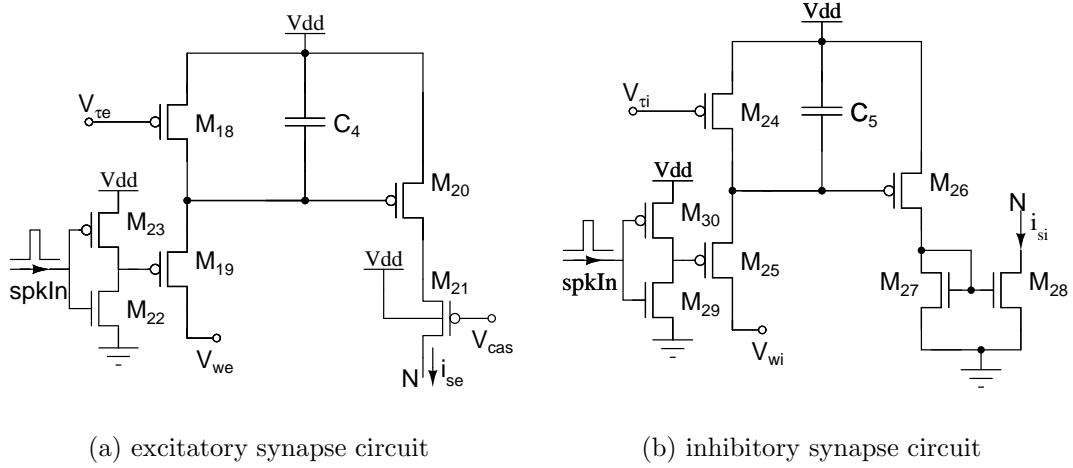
Vdd

$V_{\tau e}$

$M_{18}$

$C_4$

Vdd

$M_{23}$

$M_{20}$

$M_{19}$

Vdd

$M_{21}$

spkIn

$M_{22}$

$V_{we}$

$V_{cas}$

N

$i_{se}$

(a) excitatory synapse circuit

Vdd

$V_{\tau i}$

$M_{24}$

$C_5$

Vdd

$M_{30}$

$M_{26}$

N

$i_{si}$

spkIn

$M_{25}$

$M_{29}$

$M_{27}$

$M_{28}$

$V_{wi}$

(b) inhibitory synapse circuit